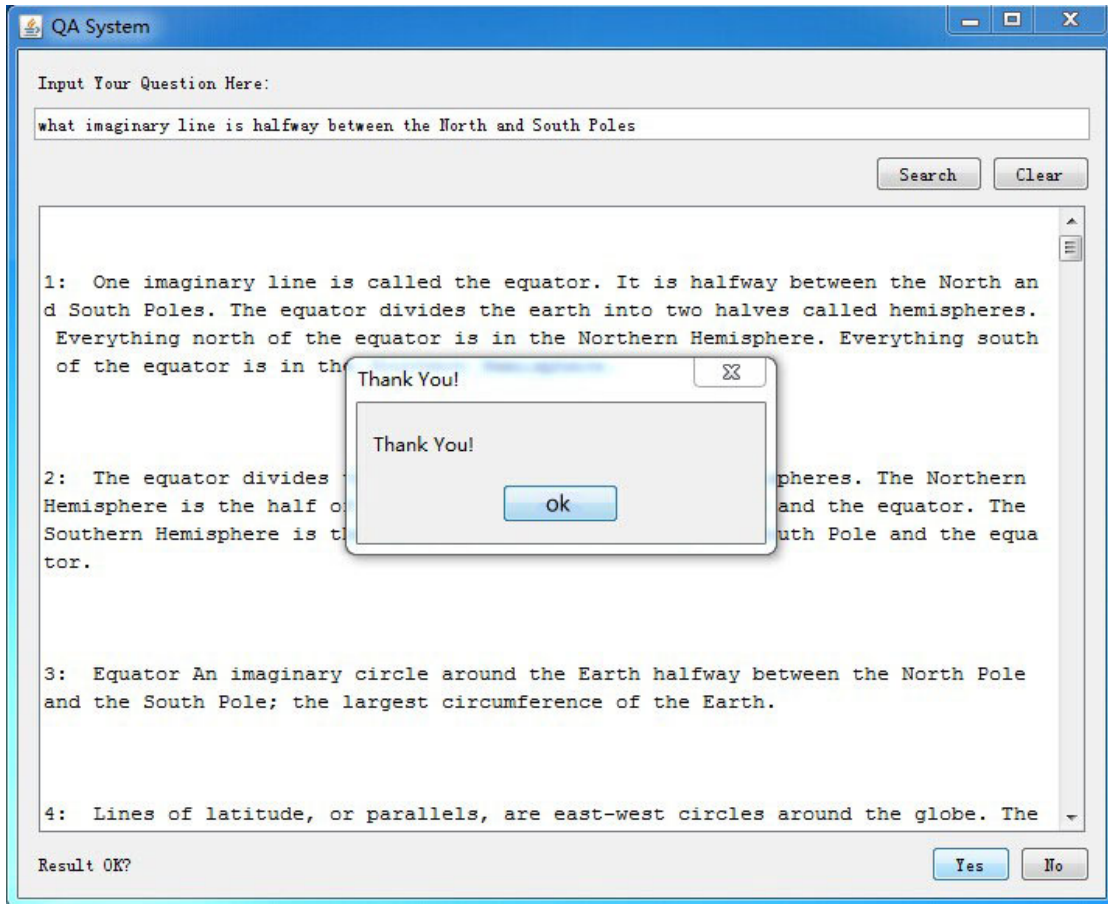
QA System

Input Your Question Here:

what imaginary line is halfway between the North and South Poles

Search Clear

1: One imaginary line is called the equator. It is halfway between the North and South Poles. The equator divides the earth into two halves called hemispheres. Everything north of the equator is in the Northern Hemisphere. Everything south of the equator is in th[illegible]

2: The equator divides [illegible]pheres. The Northern Hemisphere is the half o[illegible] and the equator. The Southern Hemisphere is t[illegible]uth Pole and the equator.

3: Equator An imaginary circle around the Earth halfway between the North Pole and the South Pole; the largest circumference of the Earth.

4: Lines of latitude, or parallels, are east-west circles around the globe. The

Thank You!

Thank You!

ok

Result OK?

Yes No